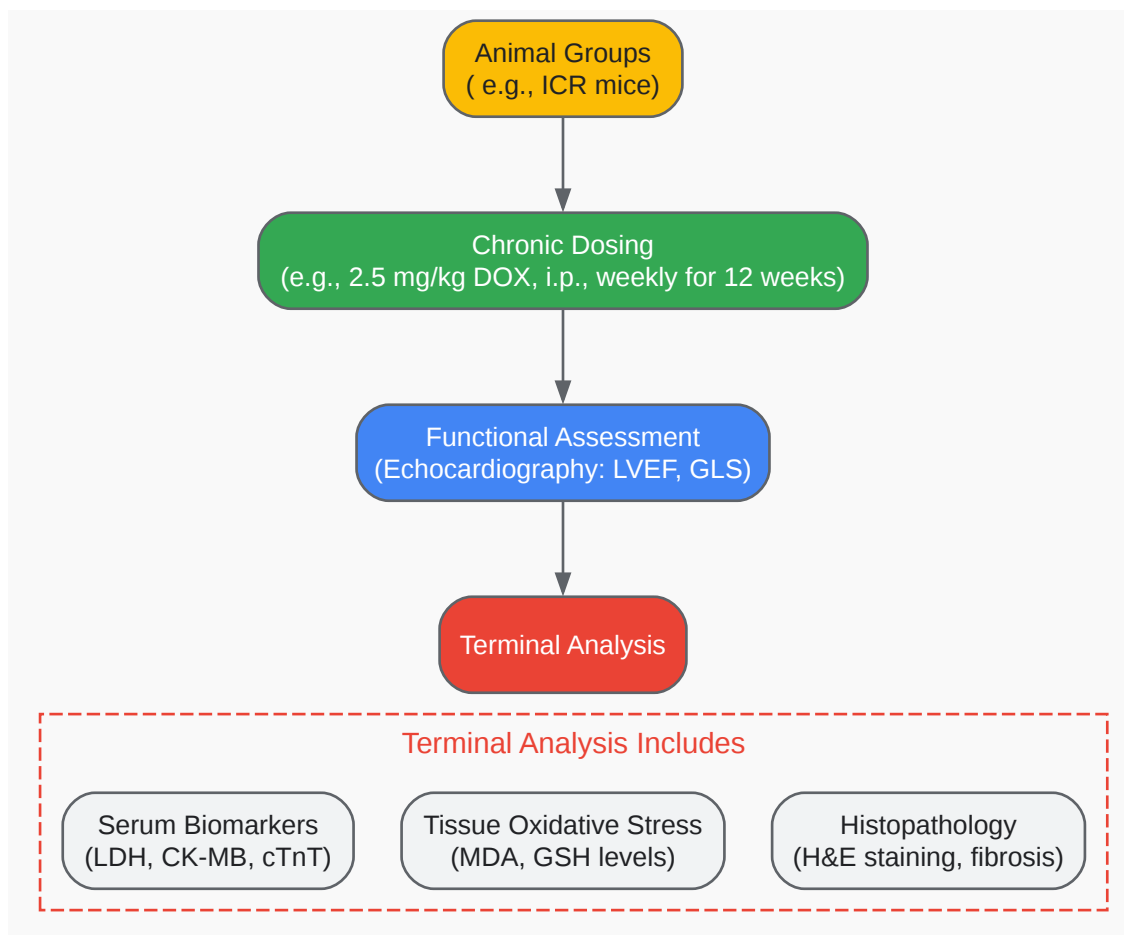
Animal Groups
( e.g., ICR mice)

Chronic Dosing
(e.g., 2.5 mg/kg DOX, i.p., weekly for 12 weeks)

Functional Assessment
(Echocardiography: LVEF, GLS)

Terminal Analysis

Terminal Analysis Includes

Serum Biomarkers
(LDH, CK-MB, cTnT)

Tissue Oxidative Stress
(MDA, GSH levels)

Histopathology
(H&E staining, fibrosis)